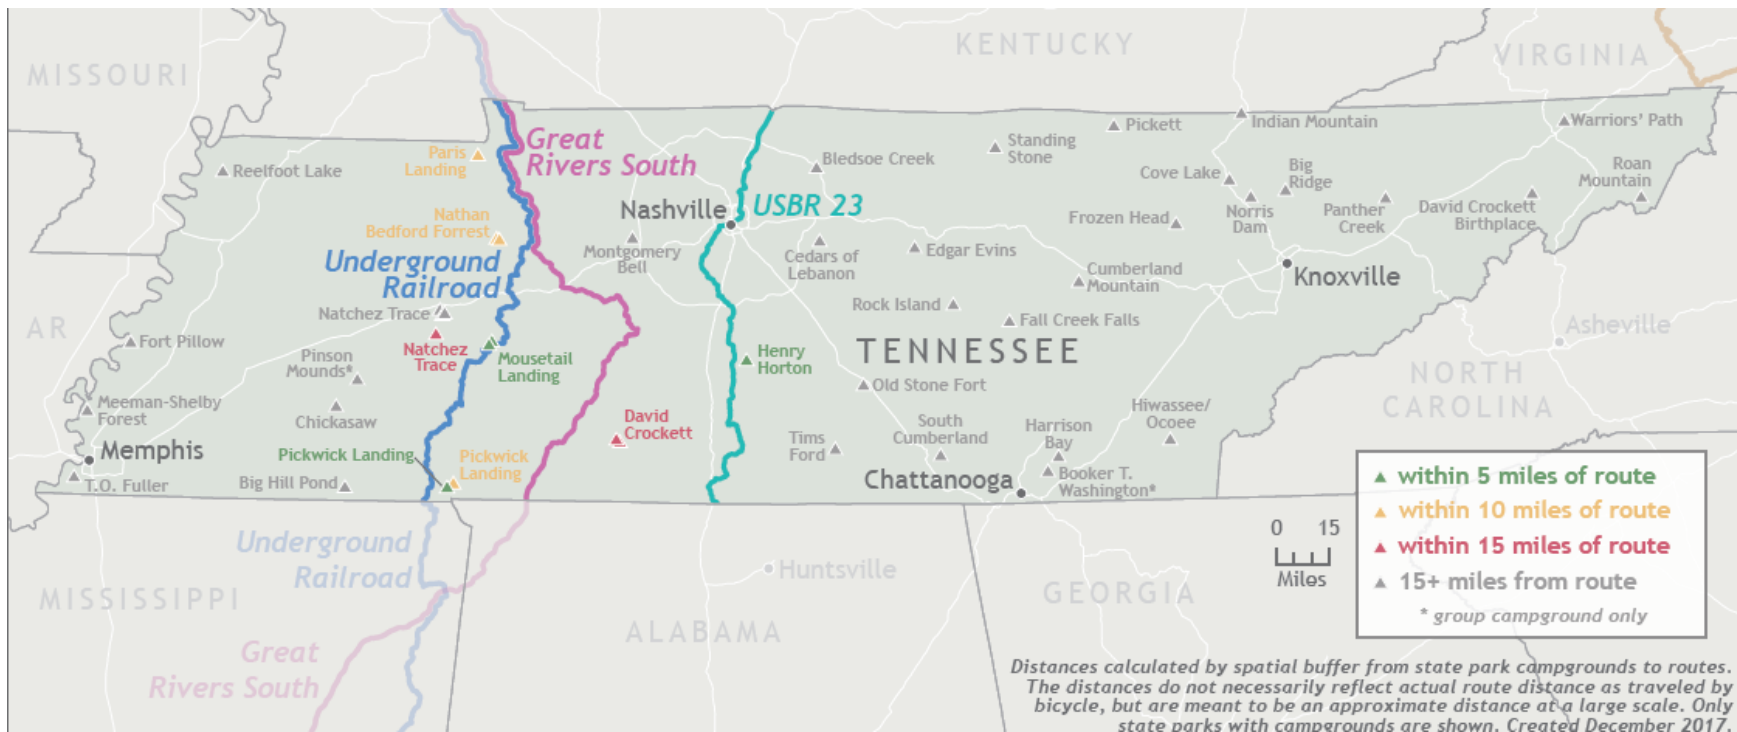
MISSOURI
KENTUCKY
VIRGINIA
Great Rivers South
Paris Landing
Reelfoot Lake
Nathan Bedford Forrest
Underground Railroad
Nashville
USBR 23
Bledsoe Creek
Standing Stone
Pickett
Indian Mountain
Warriors' Path
Cove Lake
Big Ridge
Roan Mountain
Frozen Head
Norris Dam
Panther Creek
David Crockett Birthplace
Montgomery Bell
Cedars of Lebanon
Edgar Evins
Cumberland Mountain
Knoxville
Rock Island
Fall Creek Falls
AR
Natchez Trace
Fort Pillow
Pinson Mounds*
Natchez Trace
Mousetail Landing
Henry Horton
TENNESSEE
Asheville
NORTH CAROLINA
Old Stone Fort
Meeman-Shelby Forest
Chickasaw
David Crockett
Tims Ford
South Cumberland
Harrison Bay
Hiwassee/ Ocoee
Memphis
Pickwick Landing
Pickwick Landing
T.O. Fuller
Big Hill Pond
Chattanooga
Booker T. Washington*
Underground Railroad
Huntsville
MISSISSIPPI
GEORGIA
ALABAMA
Great Rivers South
0 15
Miles
within 5 miles of route
within 10 miles of route
within 15 miles of route
15+ miles from route
* group campground only
Distances calculated by spatial buffer from state park campgrounds to routes. The distances do not necessarily reflect actual route distance as traveled by bicycle, but are meant to be an approximate distance at a large scale. Only state parks with campgrounds are shown. Created December 2017.